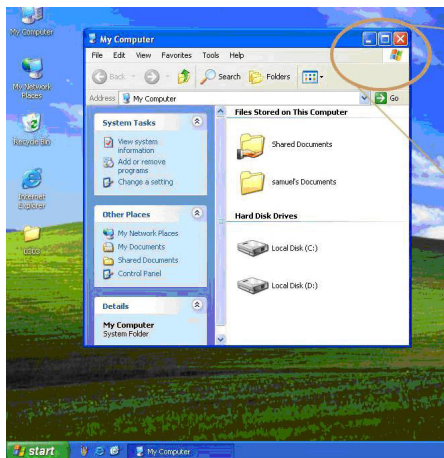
My Computer

My Network Places

Recycle Bin

Internet Explorer

Lobo

My Computer

File Edit View Favorites Tools Help

Back Search Folders

Address My Computer Go

System Tasks

View system information

Add or remove programs

Change a setting

Other Places

My Network Places

My Documents

Shared Documents

Control Panel

Details

My Computer
System Folder

Files Stored on This Computer

Shared Documents

samuel's Documents

Hard Disk Drives

Local Disk (C:)

Local Disk (D:)

start

My Computer